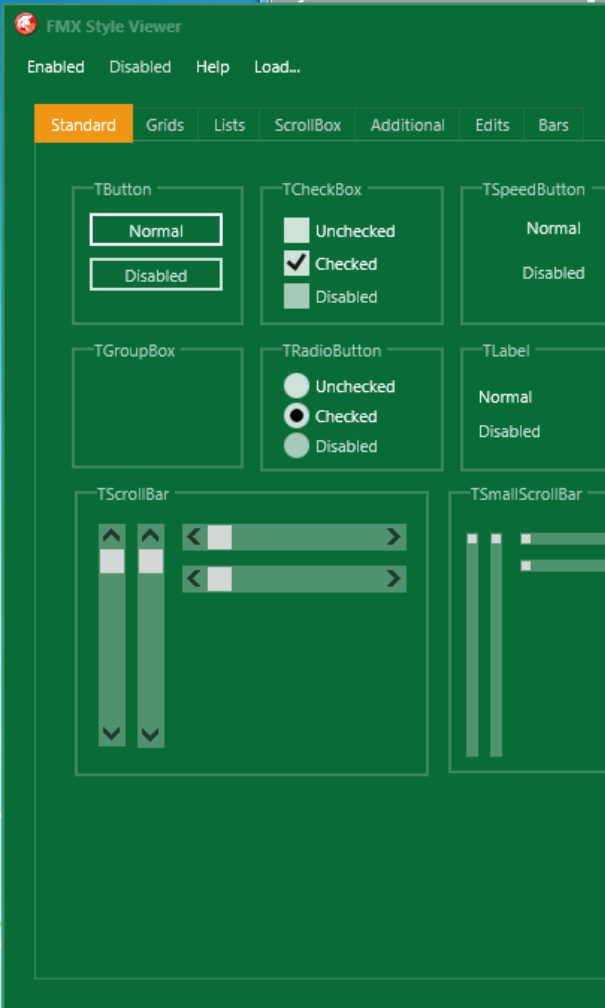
FMX Style Viewer

Enabled Disabled Help Load...

Standard Grids Lists ScrollBox Additional Edits Bars

TButton
Normal
Disabled

TCheckBox
Unchecked
Checked
Disabled

TSpeedButton
Normal
Disabled

TGroupBox

TRadioButton
Unchecked
Checked
Disabled

TLabel
Normal
Disabled

TScrollBar

TSmallScrollBar